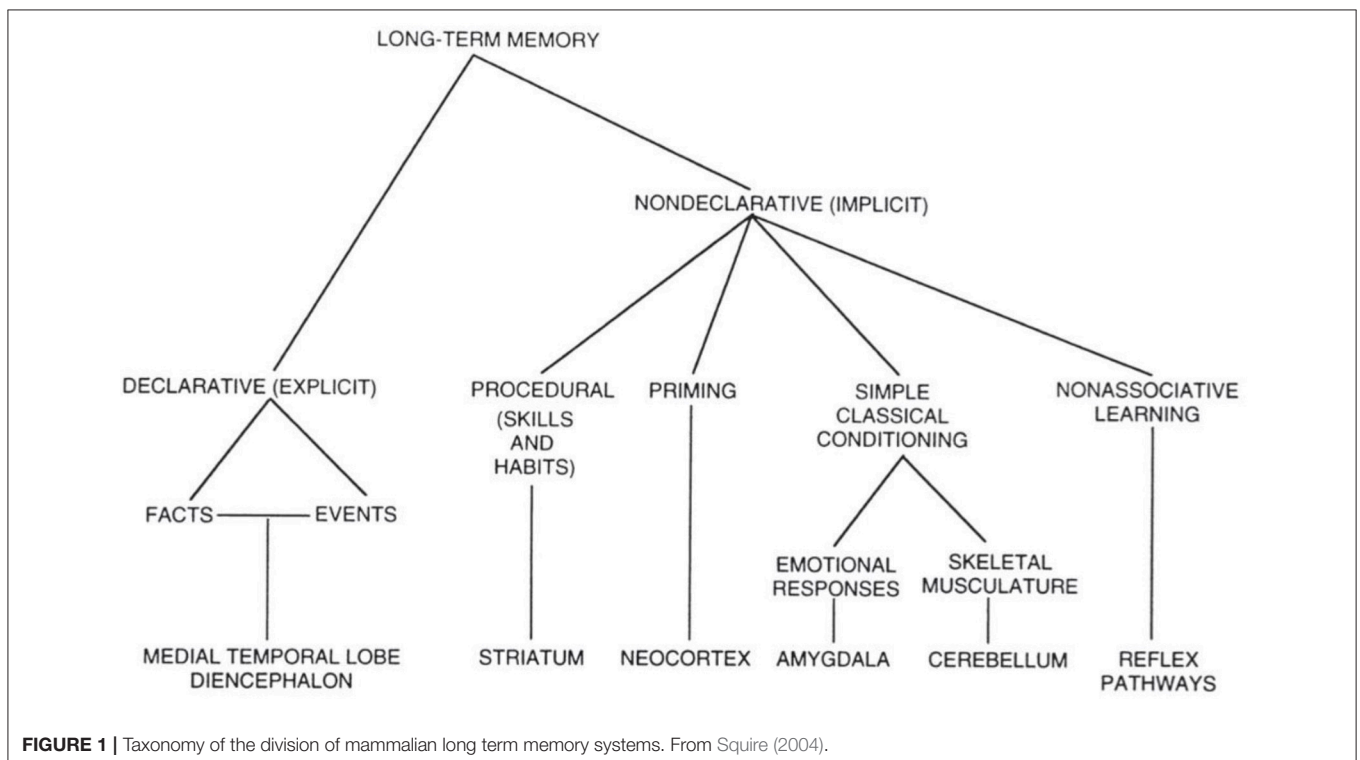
LONG-TERM MEMORY

NONDECLARATIVE (IMPLICIT)

DECLARATIVE (EXPLICIT)

FACTS

EVENTS

MEDIAL TEMPORAL LOBE DIENCEPHALON

PROCEDURAL (SKILLS AND HABITS)

STRIATUM

PRIMING

NEOCORTEX

SIMPLE CLASSICAL CONDITIONING

EMOTIONAL RESPONSES

AMYGDALA

SKELETAL MUSCULATURE

CEREBELLUM

NONASSOCIATIVE LEARNING

REFLEX PATHWAYS

FIGURE 1 | Taxonomy of the division of mammalian long term memory systems. From Squire (2004).